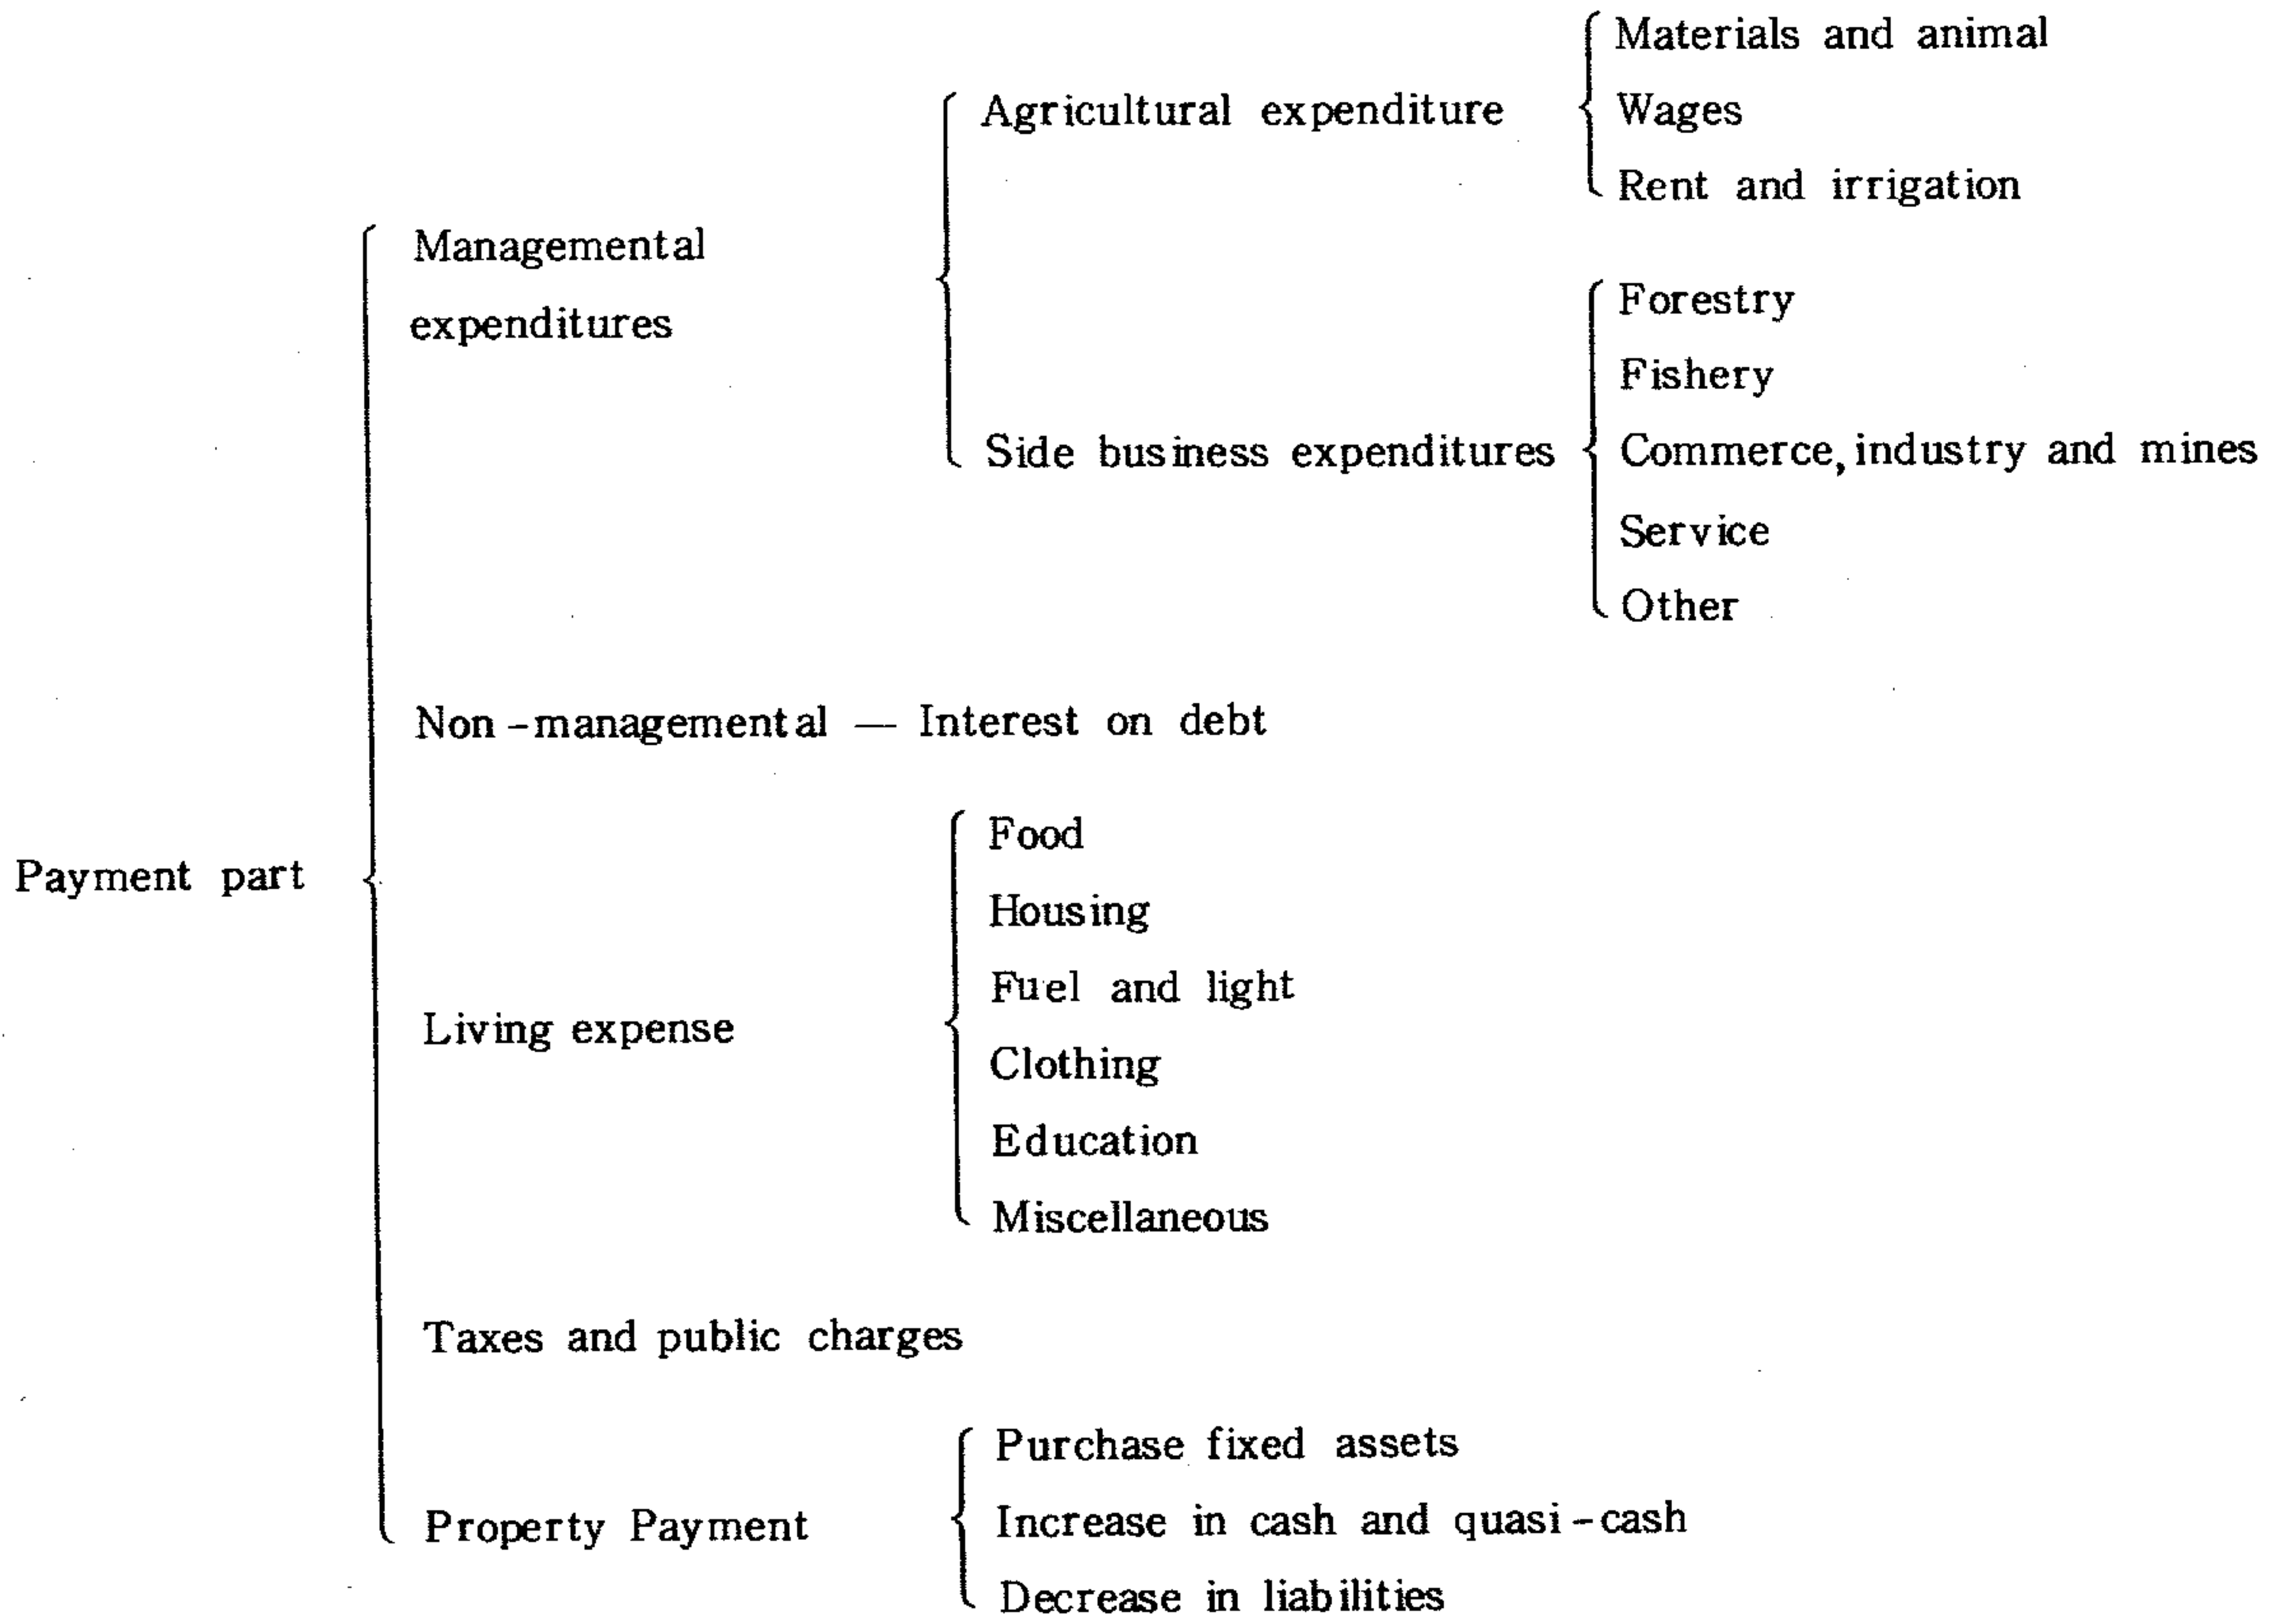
Payment part

Managemental expenditures

Agricultural expenditure

Materials and animal

Wages

Rent and irrigation

Side business expenditures

Forestry

Fishery

Commerce, industry and mines

Service

Other

Non-managemental — Interest on debt

Living expense

Food

Housing

Fuel and light

Clothing

Education

Miscellaneous

Taxes and public charges

Property Payment

Purchase fixed assets

Increase in cash and quasi-cash

Decrease in liabilities